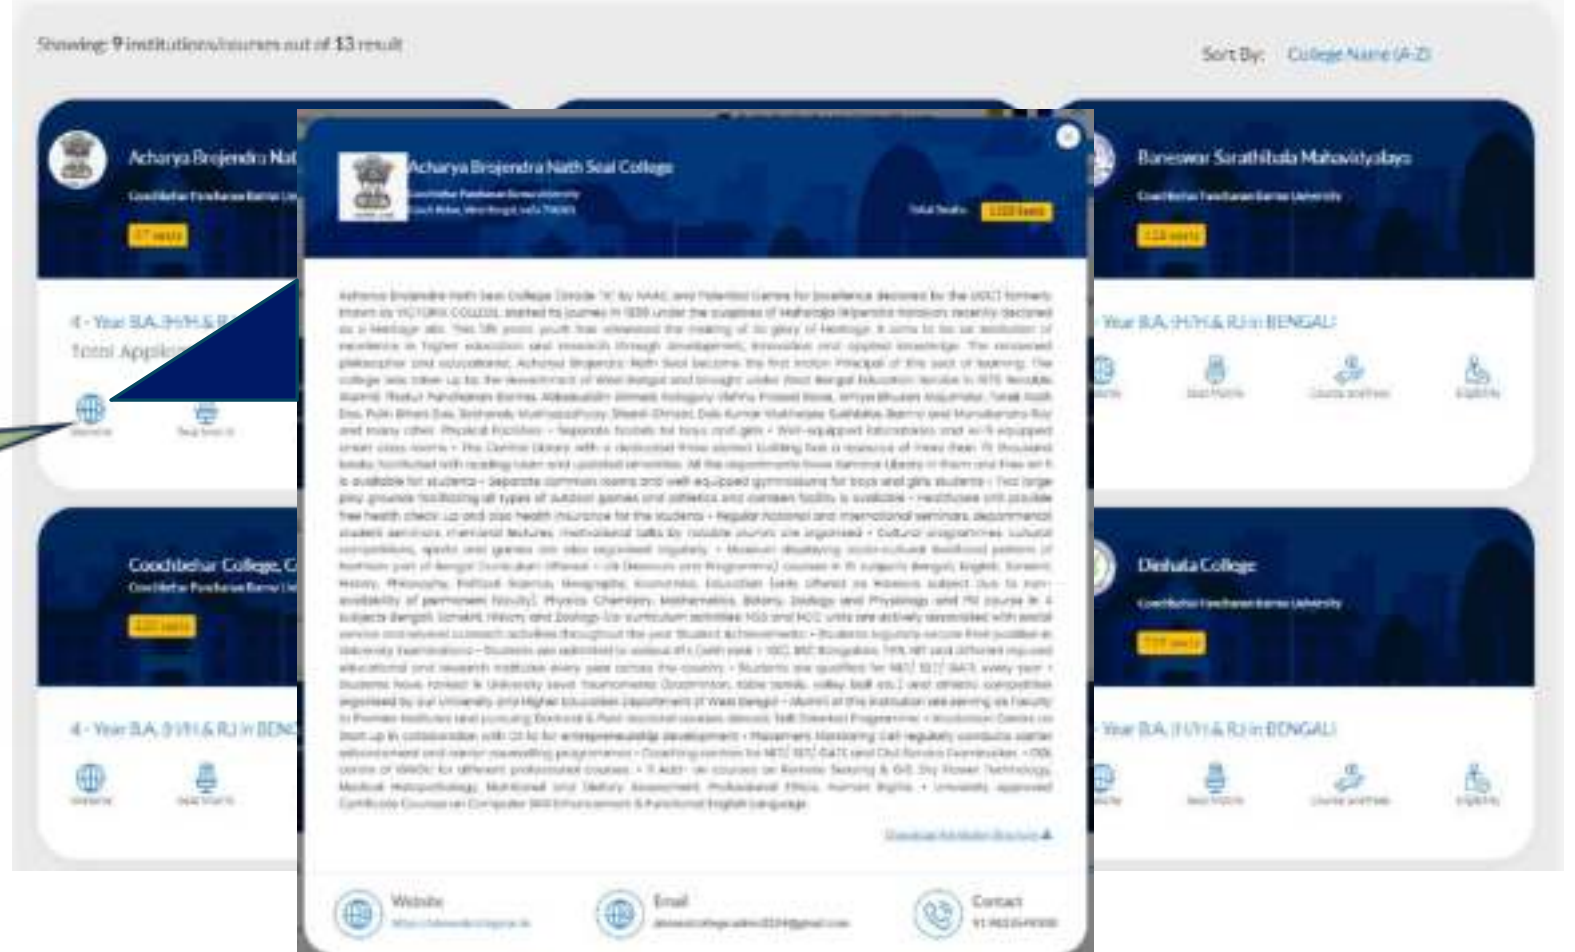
Showing: 9 institutions/courses out of 13 result

Sort By: College Name (A-Z)

Acharya Brojendra Nat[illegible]

Coochbehar Panchanan Barma Uni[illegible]

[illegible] seats

4 - Year B.A. (H/H & R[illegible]

Total Applic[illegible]

Website

Seat Intake

Acharya Brojendra Nath Seal College

Coochbehar Panchanan Barma University

Cooch Behar, West Bengal, India 736101

Total Seats: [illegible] Seats

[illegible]

Download Admission Brochure

Website

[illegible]

Email

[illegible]@gmail.com

Contact

91 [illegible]

Baneswar Sarathibala Mahavidyalaya

Coochbehar Panchanan Barma University

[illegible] seats

4 - Year B.A. (H/H & R.) in BENGALI

Website

Seat Matrix

Course and Fees

Eligibility

Coochbehar College, C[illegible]

Coochbehar Panchanan Barma Uni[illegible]

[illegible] seats

4 - Year B.A. (H/H & R.) in BENG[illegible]

Website

Seat Matrix

Dinhata College

Coochbehar Panchanan Barma University

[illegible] seats

4 - Year B.A. (H/H & R.) in BENGALI

Website

Seat Matrix

Course and Fees

Eligibility